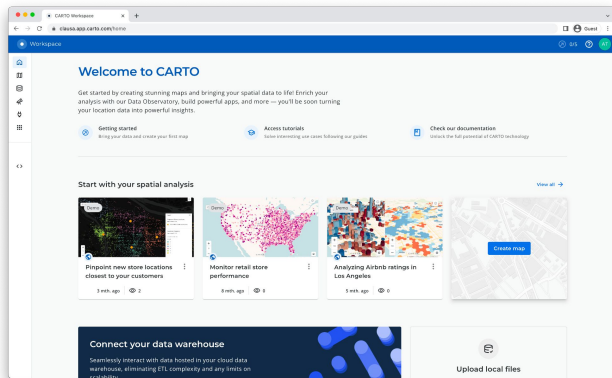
CARTO Workspace
clausa.app.carto.com/home
Guest

Workspace
2/5
AT

Welcome to CARTO

Get started by creating stunning maps and bringing your spatial data to life! Enrich your analysis with our Data Observatory, build powerful apps, and more — you'll be soon turning your location data into powerful insights.

Getting started
Bring your data and create your first map

Access tutorials
Solve interesting use cases following our guides

Check our documentation
Unlock the full potential of CARTO technology

Start with your spatial analysis
View all

Demo
Pinpoint new store locations closest to your customers
3 mth. ago 2

Demo
Monitor retail store performance
8 mth. ago 3

Demo
Analyzing Airbnb ratings in Los Angeles
5 mth. ago 0

Create map

Connect your data warehouse
Seamlessly interact with data hosted in your cloud data warehouse, eliminating ETL complexity and any limits on scalability

Upload local files